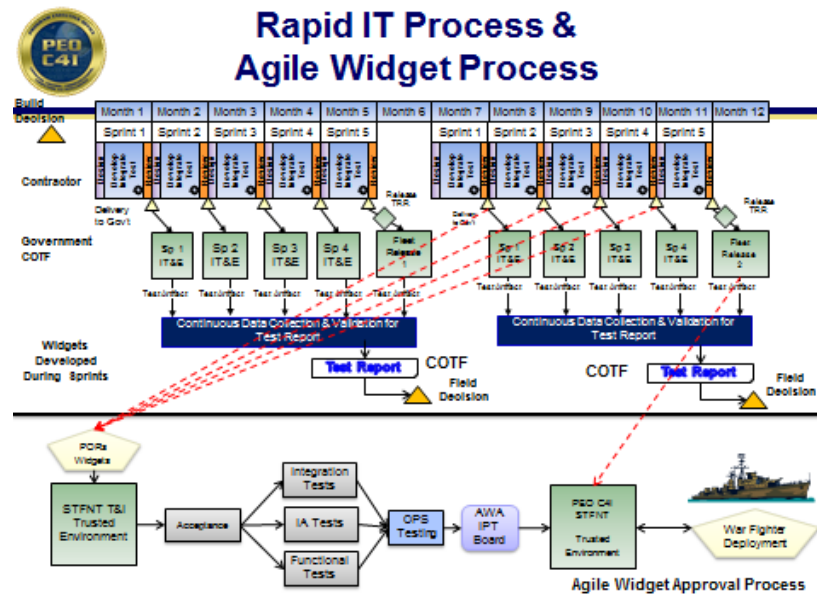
PEO C4I

Rapid IT Process & Agile Widget Process

Build Decision

| Month 1 | Month 2 | Month 3 | Month 4 | Month 5 | Month 6 | Month 7 | Month 8 | Month 9 | Month 10 | Month 11 | Month 12 |
|---|---|---|---|---|---|---|---|---|---|---|---|
| Sprint 1 | Sprint 2 | Sprint 3 | Sprint 4 | Sprint 5 | | Sprint 1 | Sprint 2 | Sprint 3 | Sprint 4 | Sprint 5 | |

Contractor

Delivery to Gov't

Release TRR

Delivery to Gov't

Release TRR

Government COTF

Sp 1 IT&E

Sp 2 IT&E

Sp 3 IT&E

Sp 4 IT&E

Fleet Release 1

Sp 1 IT&E

Sp 2 IT&E

Sp 3 IT&E

Sp 4 IT&E

Fleet Release 2

Test Artifact

Test Artifact

Test Artifact

Test Artifact

Test Artifact

Test Artifact

Test Artifact

Test Artifact

Test Artifact

Test Artifact

Continuous Data Collection & Validation for Test Report

Continuous Data Collection & Validation for Test Report

Widgets Developed During Sprints

Test Report

COTF

Field Decision

COTF

Test Report

Field Decision

PORs Widgets

STFNT T&I Trusted Environment

Acceptance

Integration Tests

IA Tests

Functional Tests

OPS Testing

AWA IPT Board

PEO C4I STFNT Trusted Environment

War Fighter Deployment

Agile Widget Approval Process